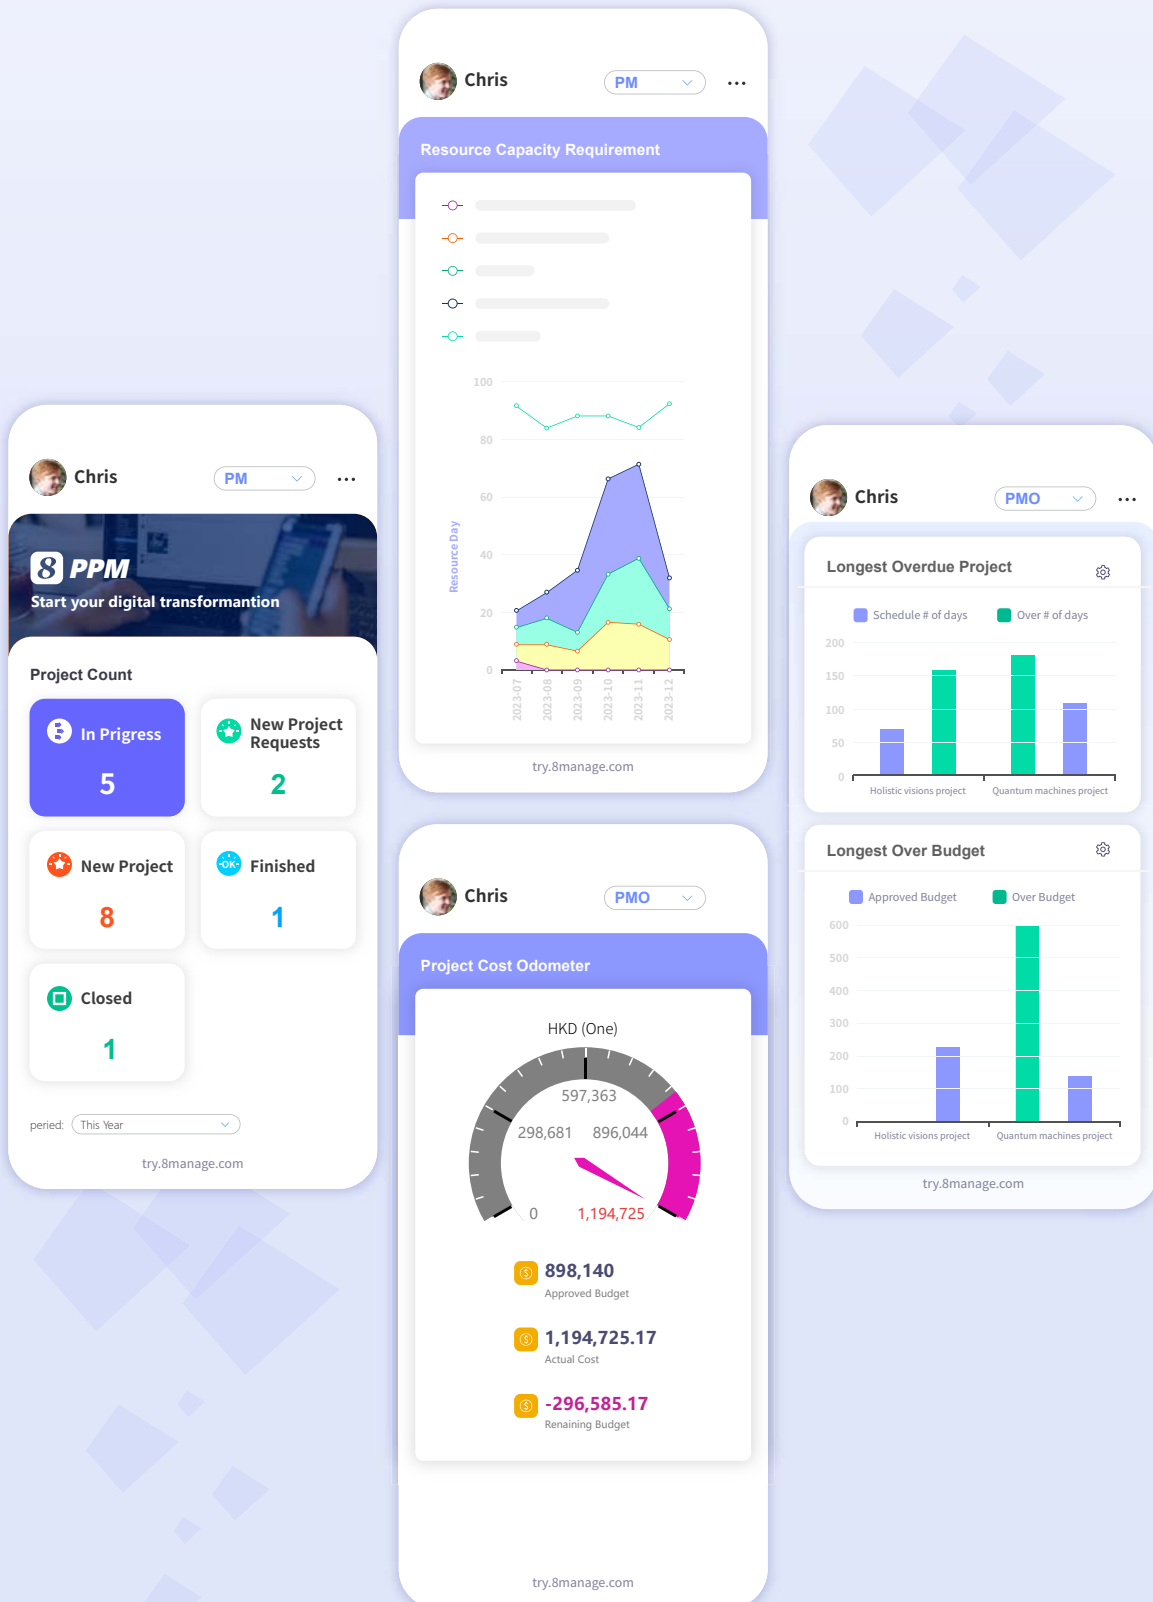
Chris
PM
Resource Capacity Requirement
100
80
60
40
20
0
Resource Day
2023-07
2023-08
2023-09
2023-10
2023-11
2023-12
try.8manage.com

Chris
PM
8 PPM
Start your digital transformantion
Project Count
In Prigress
5
New Project Requests
2
New Project
8
Finished
1
Closed
1
peried: This Year
try.8manage.com

Chris
PMO
Project Cost Odometer
HKD (One)
597,363
298,681
896,044
0
1,194,725
898,140
Approved Budget
1,194,725.17
Actual Cost
-296,585.17
Renaining Budget
try.8manage.com

Chris
PMO
Longest Overdue Project
Schedule # of days
Over # of days
200
150
100
50
0
Holistic visions project
Quantum machines project
Longest Over Budget
Approved Budget
Over Budget
600
500
400
300
200
100
0
Holistic visions project
Quantum machines project
try.8manage.com